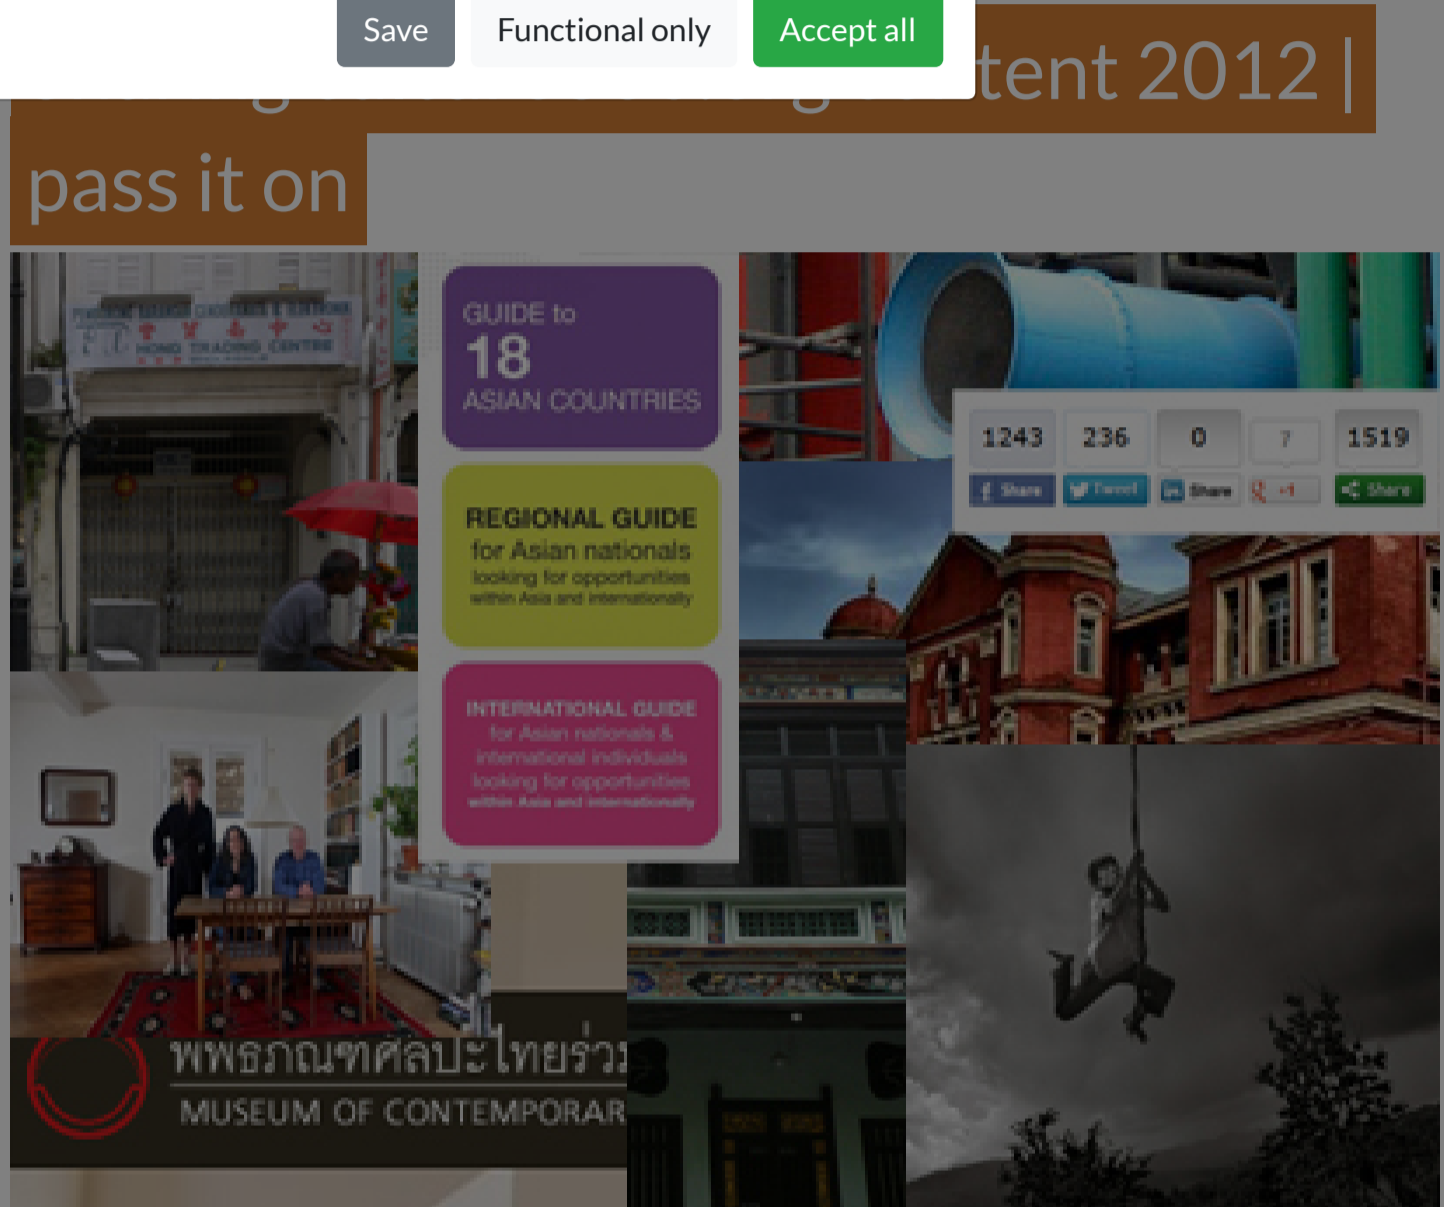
Save

Functional only

Accept all

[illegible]tent 2012 | pass it on

HONG TRADING CENTRE

GUIDE to
18
ASIAN COUNTRIES

REGIONAL GUIDE
for Asian nationals
looking for opportunities
within Asia and internationally

INTERNATIONAL GUIDE
for Asian nationals &
international individuals
looking for opportunities
within Asia and internationally

| 1243 | 236 | 0 | 7 | 1519 |
|---|---|---|---|---|
| Share | Tweet | Share | +1 | Share |

พิพิธภัณฑ์ศิลปะไทยร่ว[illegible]
MUSEUM OF CONTEMPORAR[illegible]